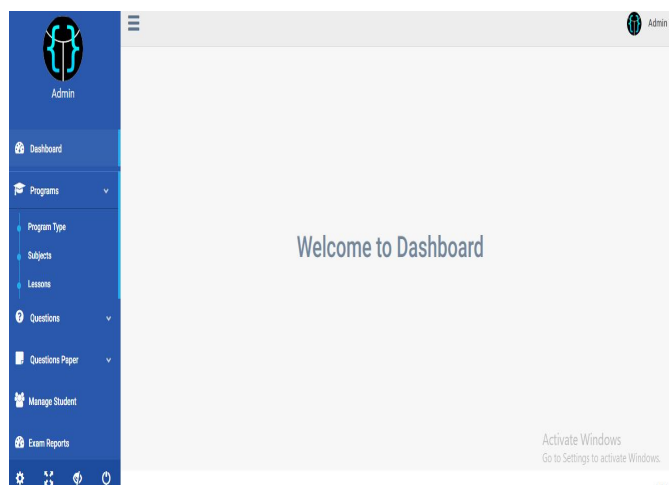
Admin

Admin

Dashboard

Programs

Program Type

Subjects

Lessons

Questions

Questions Paper

Manage Student

Exam Reports

Welcome to Dashboard

Activate Windows
Go to Settings to activate Windows.